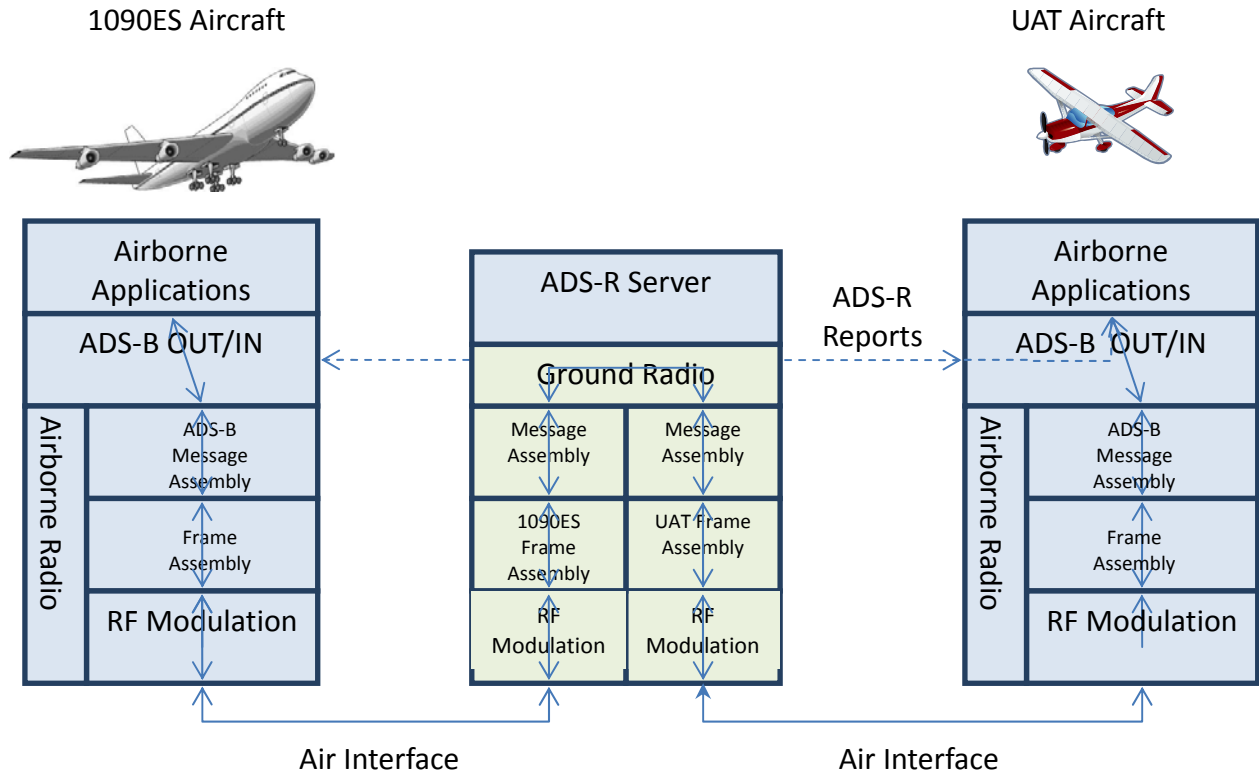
1090ES Aircraft

UAT Aircraft

Airborne Applications

ADS-B OUT/IN

Airborne Radio

ADS-B Message Assembly

Frame Assembly

RF Modulation

ADS-R Server

Ground Radio

Message Assembly

Message Assembly

1090ES Frame Assembly

UAT Frame Assembly

RF Modulation

RF Modulation

ADS-R Reports

Airborne Applications

ADS-B OUT/IN

Airborne Radio

ADS-B Message Assembly

Frame Assembly

RF Modulation

Air Interface

Air Interface